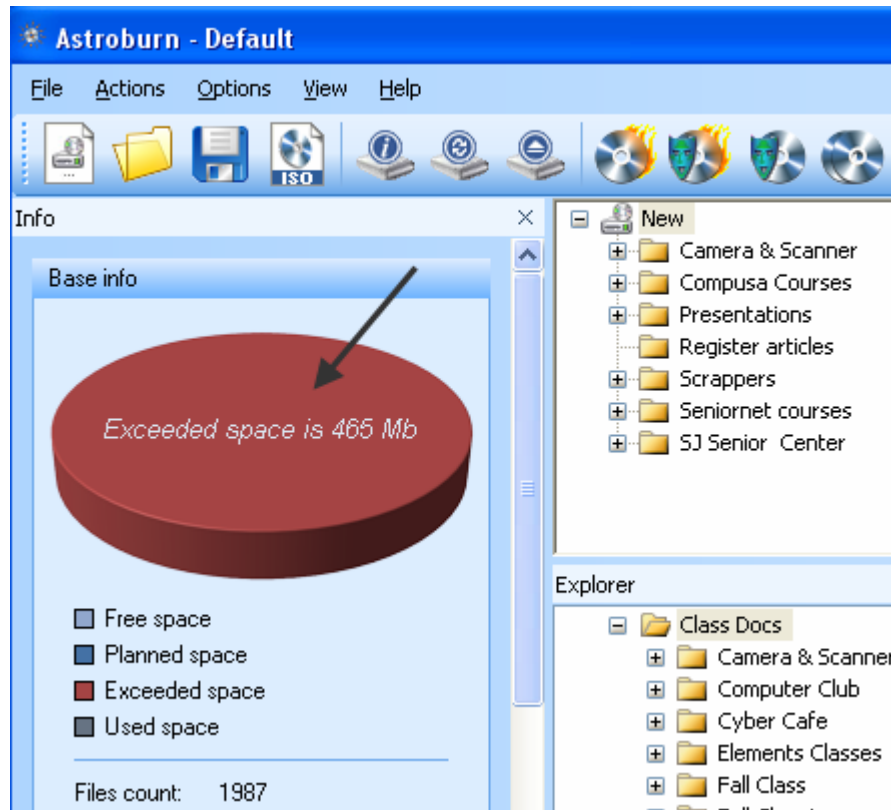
Astroburn - Default

File Actions Options View Help

ISO

Info ×

Base info

Exceeded space is 465 Mb

Free space
Planned space
Exceeded space
Used space

Files count: 1987

New
Camera & Scanner
Compusa Courses
Presentations
Register articles
Scrappers
Seniornet courses
SJ Senior Center

Explorer

Class Docs
Camera & Scanner
Computer Club
Cyber Cafe
Elements Classes
Fall Class